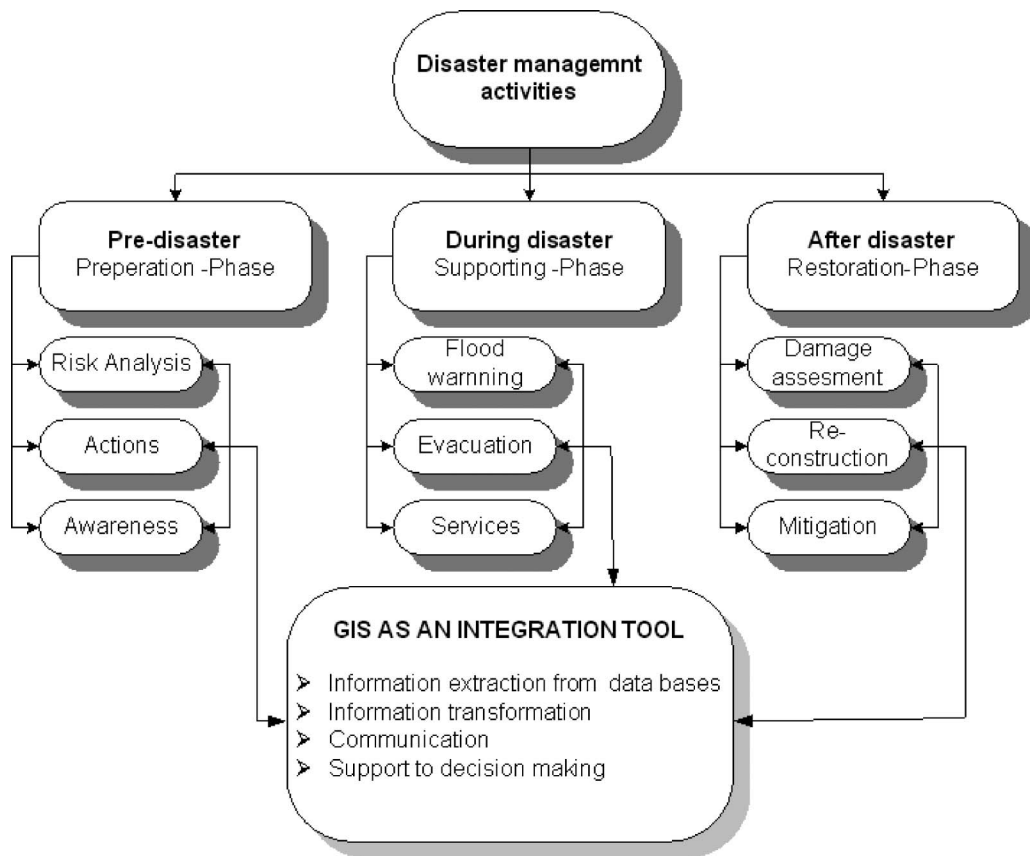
Disaster managemnt activities

Pre-disaster
Preperation -Phase

Risk Analysis

Actions

Awareness

During disaster
Supporting -Phase

Flood warnning

Evacuation

Services

After disaster
Restoration-Phase

Damage assesment

Re-construction

Mitigation

GIS AS AN INTEGRATION TOOL

➢ Information extraction from data bases
➢ Information transformation
➢ Communication
➢ Support to decision making